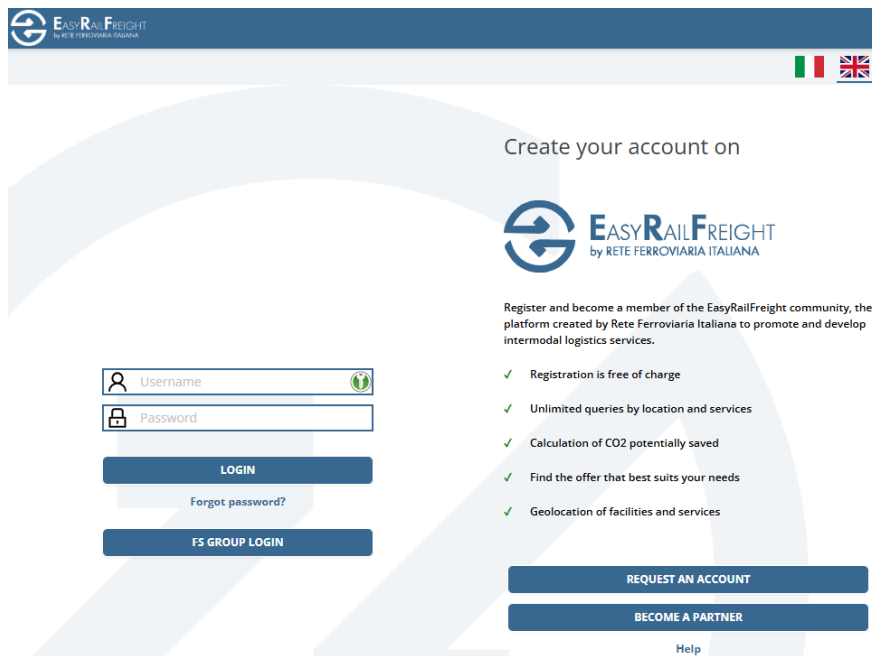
EasyRailFreight
by RETE FERROVIARIA ITALIANA

Create your account on

EasyRailFreight
by RETE FERROVIARIA ITALIANA

Register and become a member of the EasyRailFreight community, the platform created by Rete Ferroviaria Italiana to promote and develop intermodal logistics services.

✓ Registration is free of charge

✓ Unlimited queries by location and services

✓ Calculation of CO2 potentially saved

✓ Find the offer that best suits your needs

✓ Geolocation of facilities and services

Username

Password

LOGIN

Forgot password?

FS GROUP LOGIN

REQUEST AN ACCOUNT

BECOME A PARTNER

Help